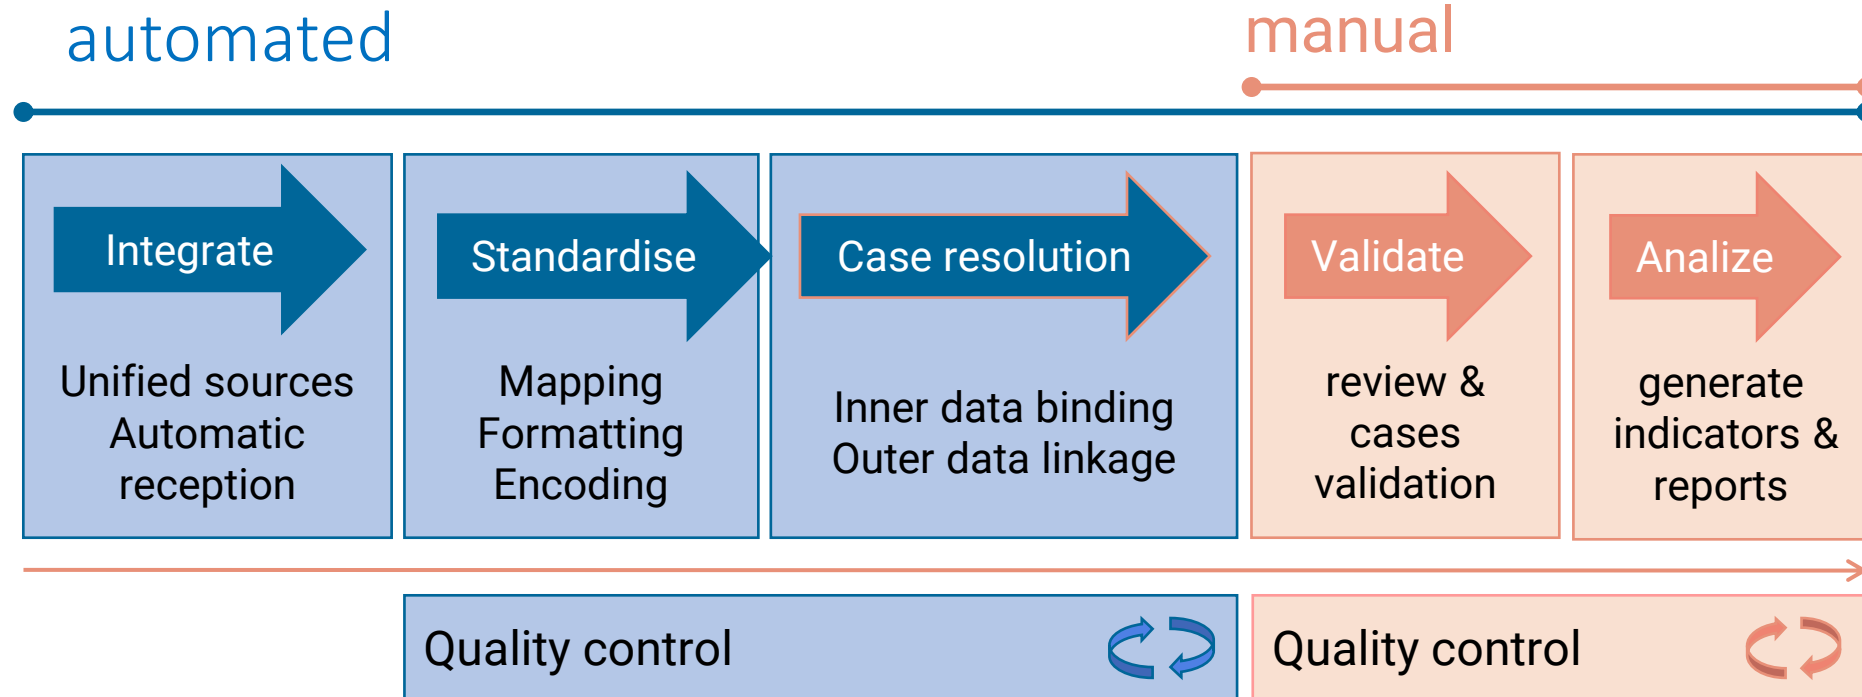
automated

manual

Integrate

Unified sources
Automatic reception

Standardise

Mapping
Formatting
Encoding

Case resolution

Inner data binding
Outer data linkage

Validate

review & cases validation

Analize

generate indicators & reports

Quality control

Quality control